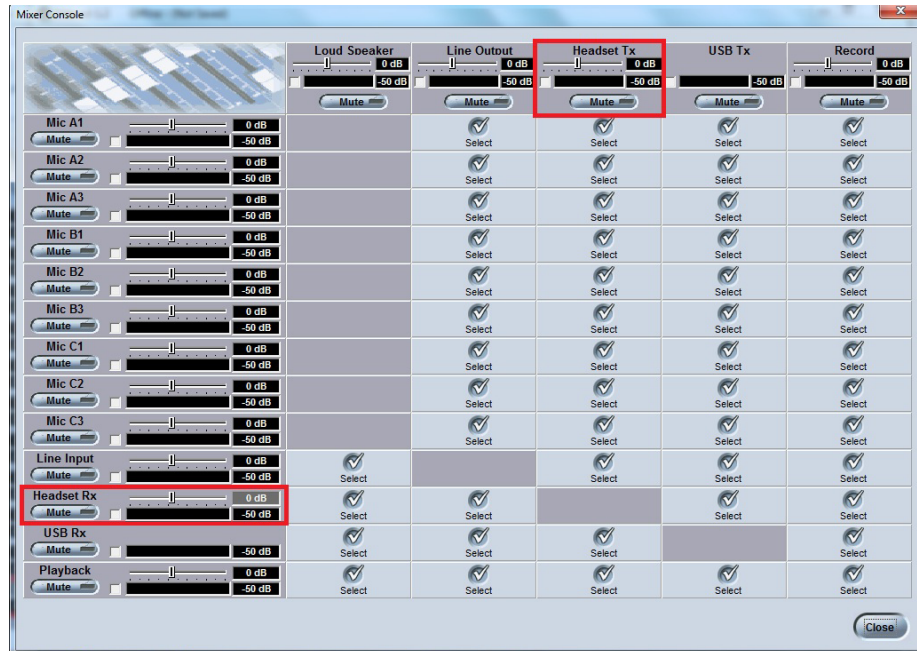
Mixer Console

|  | Loud Speaker 0 dB -50 dB Mute | Line Output 0 dB -50 dB Mute | Headset Tx 0 dB -50 dB Mute | USB Tx -50 dB Mute | Record 0 dB -50 dB Mute |
|---|---|---|---|---|---|
| Mic A1 0 dB Mute -50 dB |  | Select | Select | Select | Select |
| Mic A2 0 dB Mute -50 dB |  | Select | Select | Select | Select |
| Mic A3 0 dB Mute -50 dB |  | Select | Select | Select | Select |
| Mic B1 0 dB Mute -50 dB |  | Select | Select | Select | Select |
| Mic B2 0 dB Mute -50 dB |  | Select | Select | Select | Select |
| Mic B3 0 dB Mute -50 dB |  | Select | Select | Select | Select |
| Mic C1 0 dB Mute -50 dB |  | Select | Select | Select | Select |
| Mic C2 0 dB Mute -50 dB |  | Select | Select | Select | Select |
| Mic C3 0 dB Mute -50 dB |  | Select | Select | Select | Select |
| Line Input 0 dB Mute -50 dB | Select |  | Select | Select | Select |
| Headset Rx 0 dB Mute -50 dB | Select | Select |  | Select | Select |
| USB Rx Mute -50 dB | Select | Select | Select |  | Select |
| Playback 0 dB Mute -50 dB | Select | Select | Select | Select | Select |

Close